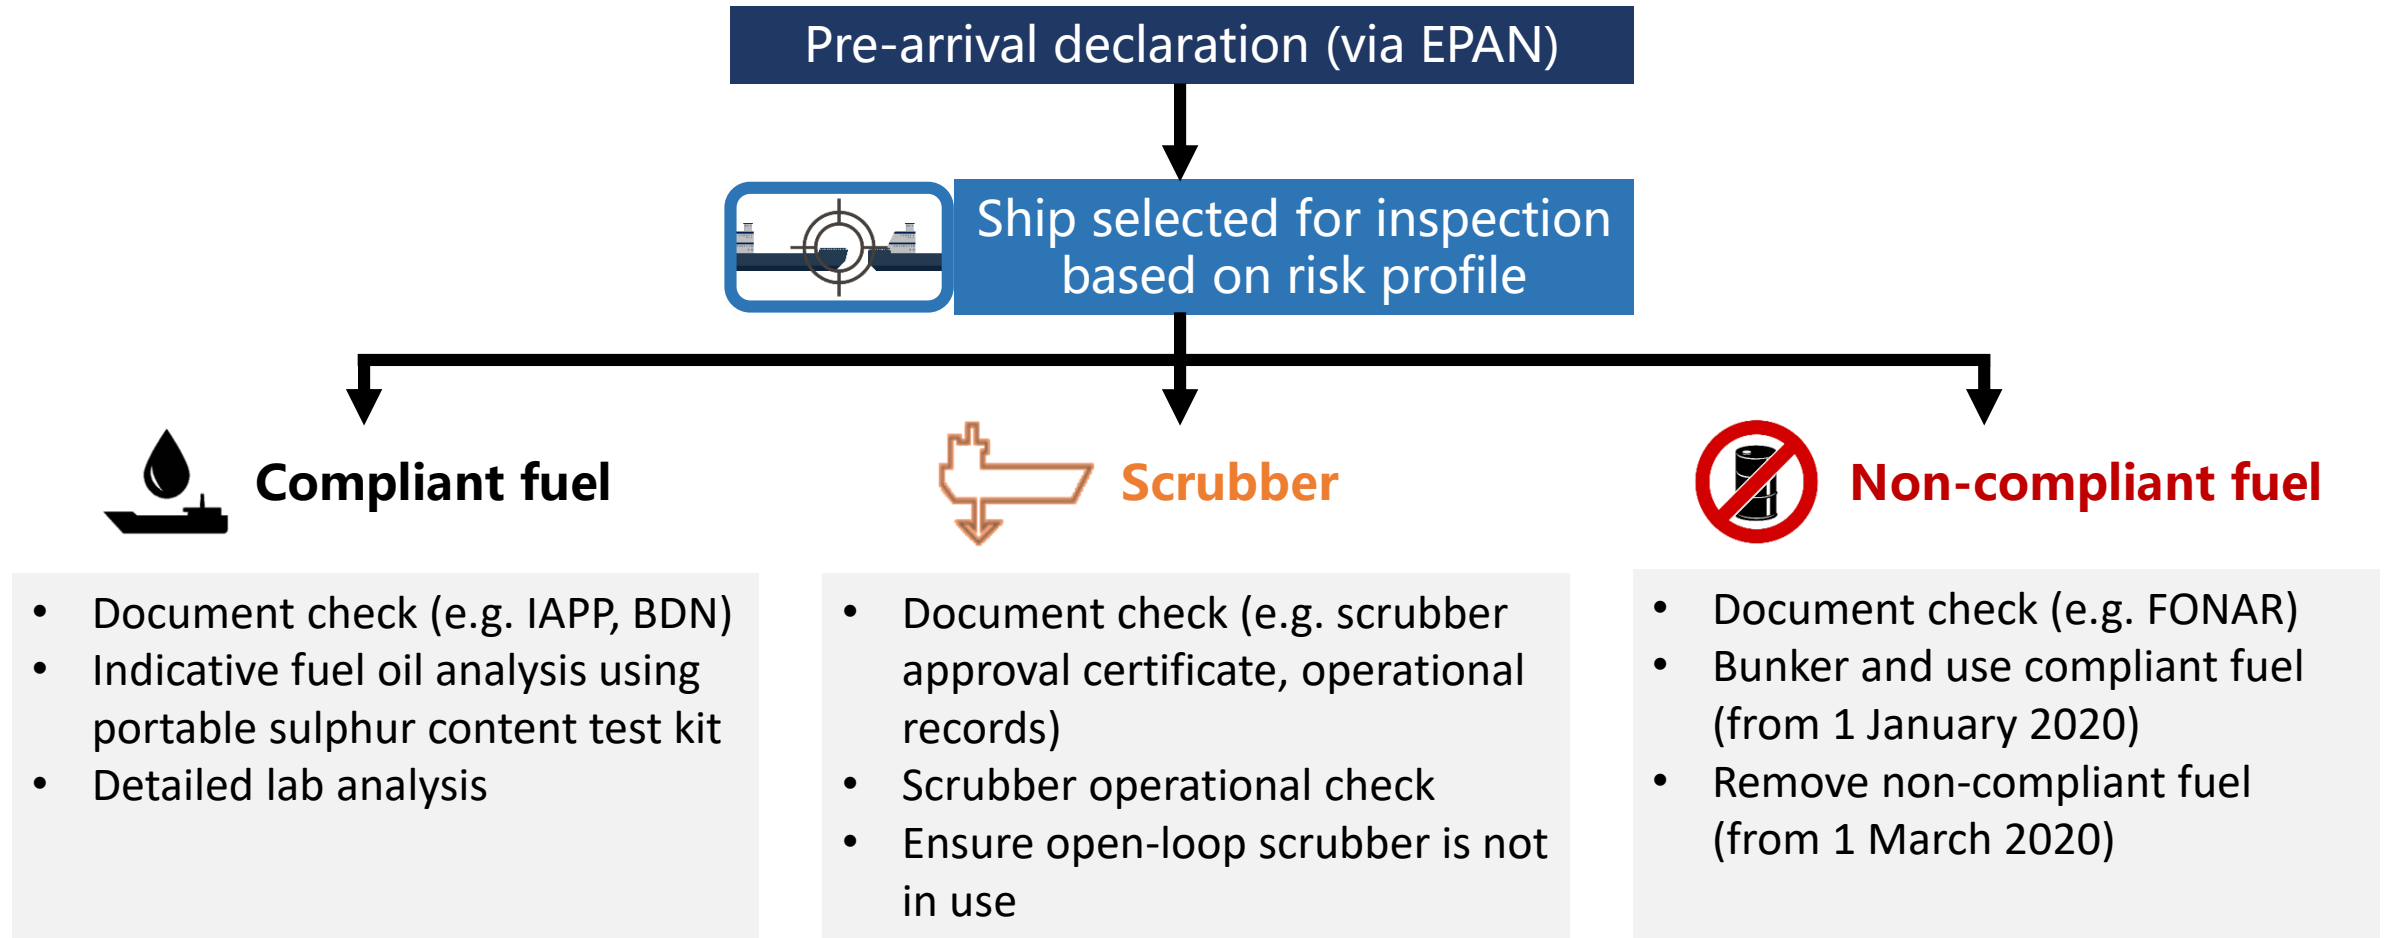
Pre-arrival declaration (via EPAN)

Ship selected for inspection based on risk profile

Compliant fuel

- Document check (e.g. IAPP, BDN)
- Indicative fuel oil analysis using portable sulphur content test kit
- Detailed lab analysis

Scrubber

- Document check (e.g. scrubber approval certificate, operational records)
- Scrubber operational check
- Ensure open-loop scrubber is not in use

Non-compliant fuel

- Document check (e.g. FONAR)
- Bunker and use compliant fuel (from 1 January 2020)
- Remove non-compliant fuel (from 1 March 2020)